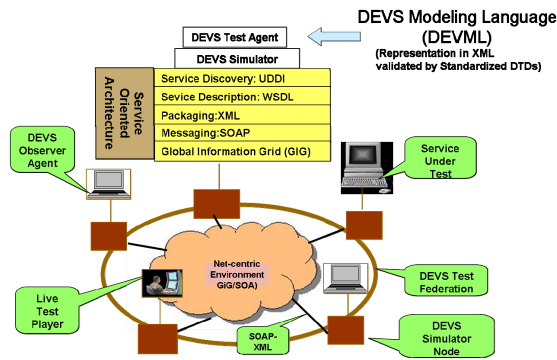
DEVS Test Agent

DEVS Simulator

DEVS Modeling Language (DEVML)
(Representation in XML validated by Standardized DTDs)

Service Oriented Architecture

Service Discovery: UDDI
Service Description: WSDL
Packaging:XML
Messaging:SOAP
Global Information Grid (GIG)

DEVS Observer Agent

Service Under Test

Net-centric Environment GIG/SOA)

DEVS Test Federation

Live Test Player

SOAP-XML

DEVS Simulator Node